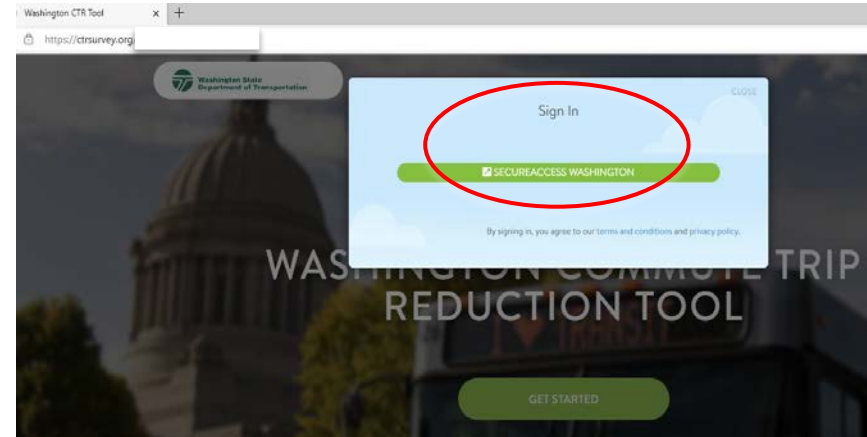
Washington CTR Tool

https://ctrsurvey.org

Washington State Department of Transportation

CLOSE

Sign In

SECUREACCESS WASHINGTON

By signing in, you agree to our terms and conditions and privacy policy.

WASHINGTON COMMUTE TRIP REDUCTION TOOL

GET STARTED